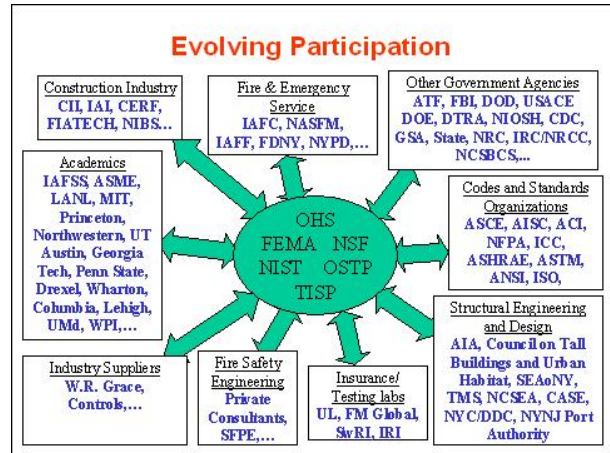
Evolving Participation

Construction Industry
CII, IAI, CERF, FIATECH, NIBS…

Fire & Emergency Service
IAFC, NASFM, IAFF, FDNY, NYPD,…

Other Government Agencies
ATF, FBI, DOD, USACE DOE, DTRA, NIOSH, CDC, GSA, State, NRC, IRC/NRCC, NCSBCS,..

Academics
IAFSS, ASME, LANL, MIT, Princeton, Northwestern, UT Austin, Georgia Tech, Penn State, Drexel, Wharton, Columbia, Lehigh, UMd, WPI,…

OHS
FEMA NSF
NIST OSTP
TISP

Codes and Standards Organizations
ASCE, AISC, ACI, NFPA, ICC, ASHRAE, ASTM, ANSI, ISO,

Structural Engineering and Design
AIA, Council on Tall Buildings and Urban Habitat, SEAoNY, TMS, NCSEA, CASE, NYC/DDC, NYNJ Port Authority

Industry Suppliers
W.R. Grace, Controls,…

Fire Safety Engineering
Private Consultants, SFPE,…

Insurance/ Testing labs
UL, FM Global, SwRI, IRI